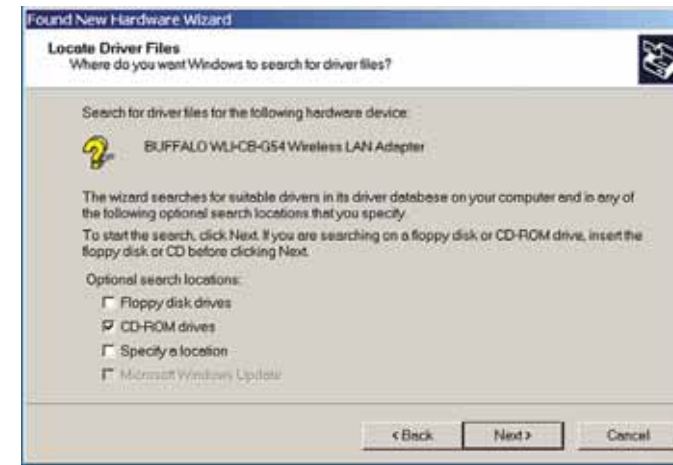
Found New Hardware Wizard

Locate Driver Files
Where do you want Windows to search for driver files?

Search for driver files for the following hardware device:

BUFFALO WLI-CB-G54 Wireless LAN Adapter

The wizard searches for suitable drivers in its driver database on your computer and in any of the following optional search locations that you specify.

To start the search, click Next. If you are searching on a floppy disk or CD-ROM drive, insert the floppy disk or CD before clicking Next.

Optional search locations:

Floppy disk drives

CD-ROM drives

Specify a location

Microsoft Windows Update

< Back

Next >

Cancel